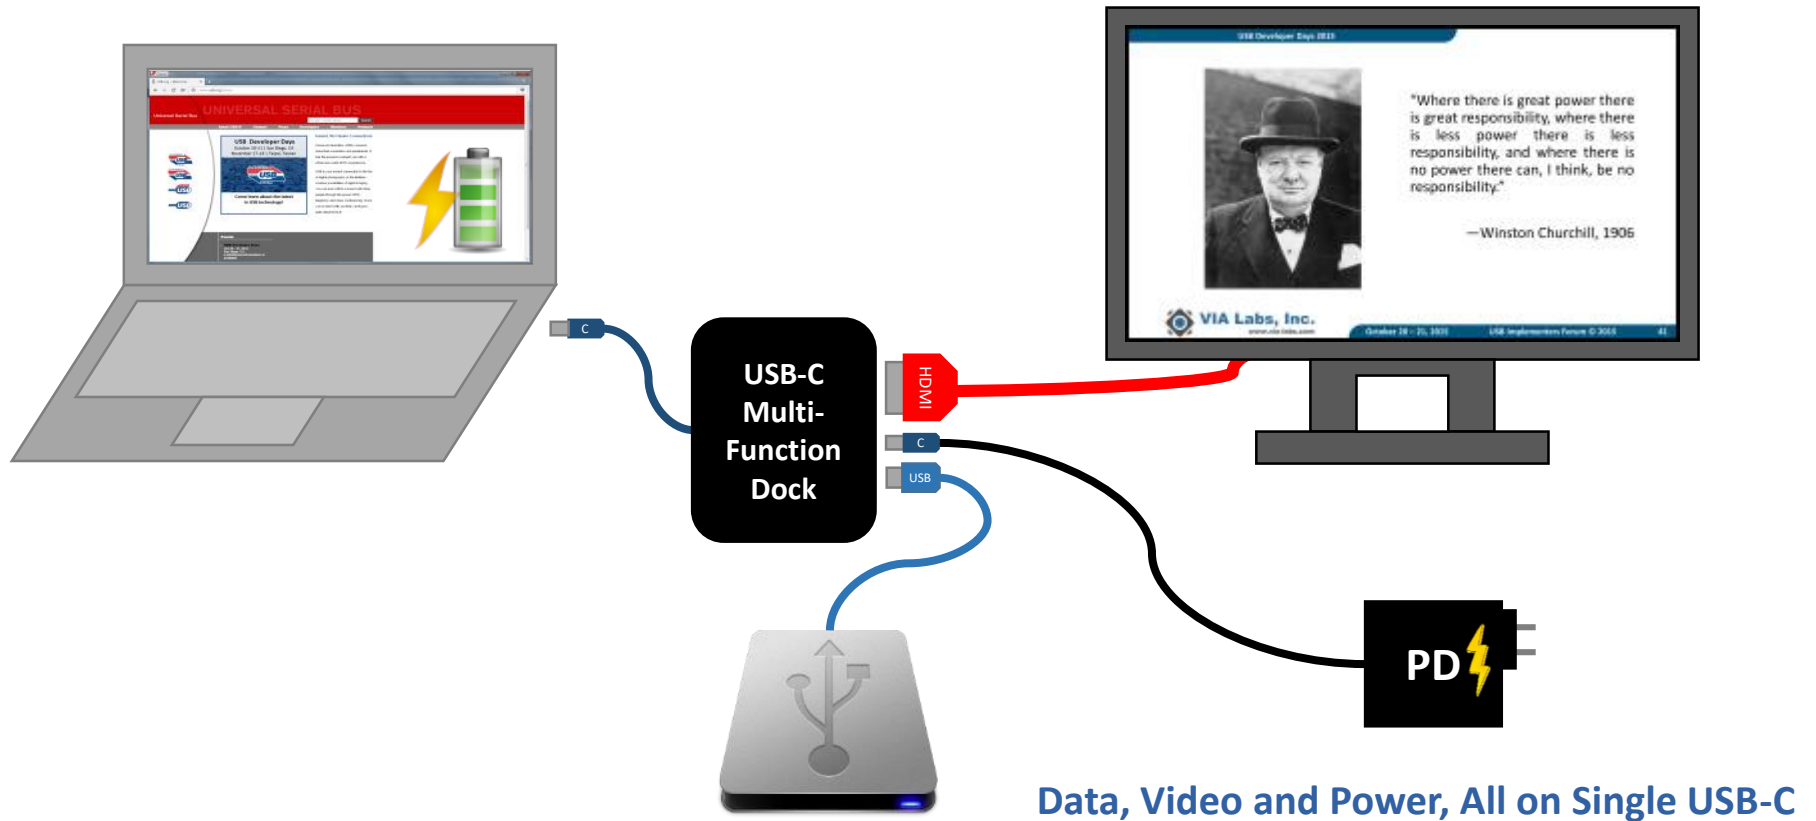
UNIVERSAL SERIAL BUS

USB Developer Days

C

USB-C Multi-Function Dock

HDMI

C

USB

USB Developer Days 2015

"Where there is great power there is great responsibility, where there is less power there is less responsibility, and where there is no power there can, I think, be no responsibility."

—Winston Churchill, 1906

VIA Labs, Inc.

October 20 – 21, 2015

USB Implementers Forum © 2015

PD

Data, Video and Power, All on Single USB-C